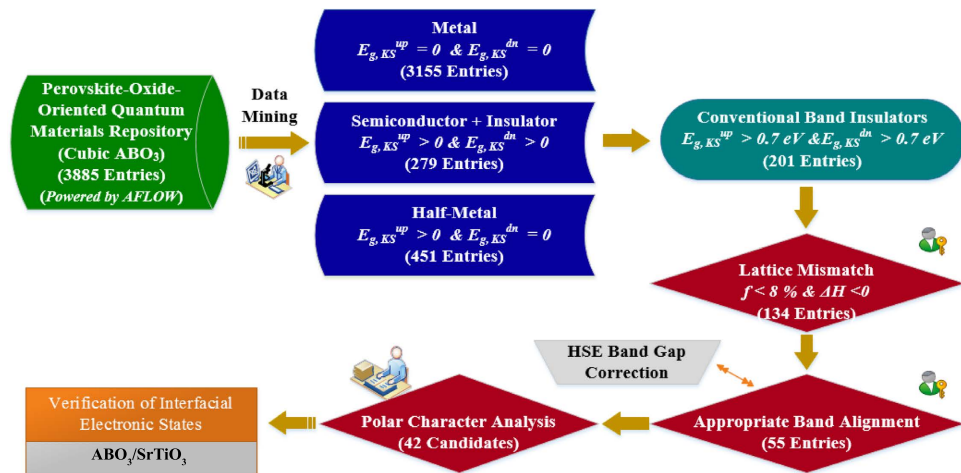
Perovskite-Oxide-Oriented Quantum Materials Repository (Cubic $ABO_3$) (3885 Entries) (Powered by AFLOW)

Data Mining

Metal
$E_{g,KS}^{up} = 0$ & $E_{g,KS}^{dn} = 0$
(3155 Entries)

Semiconductor + Insulator
$E_{g,KS}^{up} > 0$ & $E_{g,KS}^{dn} > 0$
(279 Entries)

Half-Metal
$E_{g,KS}^{up} > 0$ & $E_{g,KS}^{dn} = 0$
(451 Entries)

Conventional Band Insulators
$E_{g,KS}^{up} > 0.7\ eV$ & $E_{g,KS}^{dn} > 0.7\ eV$
(201 Entries)

Lattice Mismatch
$f < 8\ \%$ & $\Delta H < 0$
(134 Entries)

HSE Band Gap Correction

Appropriate Band Alignment
(55 Entries)

Polar Character Analysis
(42 Candidates)

Verification of Interfacial Electronic States

$ABO_3/SrTiO_3$